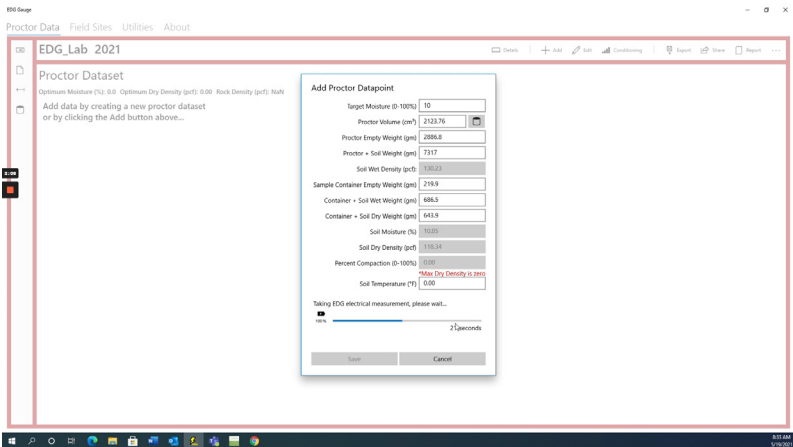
EDG Gauge

Proctor Data Field Sites Utilities About

EDG_Lab 2021

Details Add Edit Conditioning Export Share Report

Proctor Dataset

Optimum Moisture (%): 0.0 Optimum Dry Density (pcf): 0.00 Rock Density (pcf): NaN

Add data by creating a new proctor dataset or by clicking the Add button above...

2:00

Add Proctor Datapoint

Target Moisture (0-100%) 10

Proctor Volume (cm³) 2123.76

Proctor Empty Weight (gm) 2886.8

Proctor + Soil Weight (gm) 7317

Soil Wet Density (pcf) 130.23

Sample Container Empty Weight (gm) 219.9

Container + Soil Wet Weight (gm) 686.5

Container + Soil Dry Weight (gm) 643.9

Soil Moisture (%) 10.05

Soil Dry Density (pcf) 118.34

Percent Compaction (0-100%) 0.00

*Max Dry Density is zero

Soil Temperature (°F) 0.00

Taking EDG electrical measurement, please wait...

100%

2 seconds

Save Cancel

8:33 AM
5/19/2021